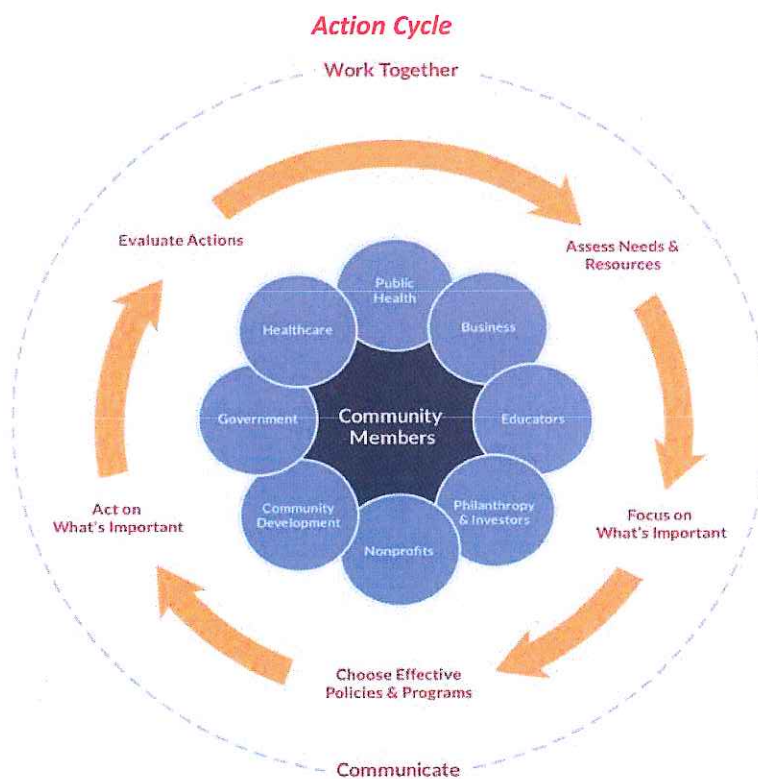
Action Cycle

Work Together

Evaluate Actions

Assess Needs & Resources

Public Health

Healthcare

Business

Government

Community Members

Educators

Community Development

Philanthropy & Investors

Nonprofits

Act on What's Important

Focus on What's Important

Choose Effective Policies & Programs

Communicate